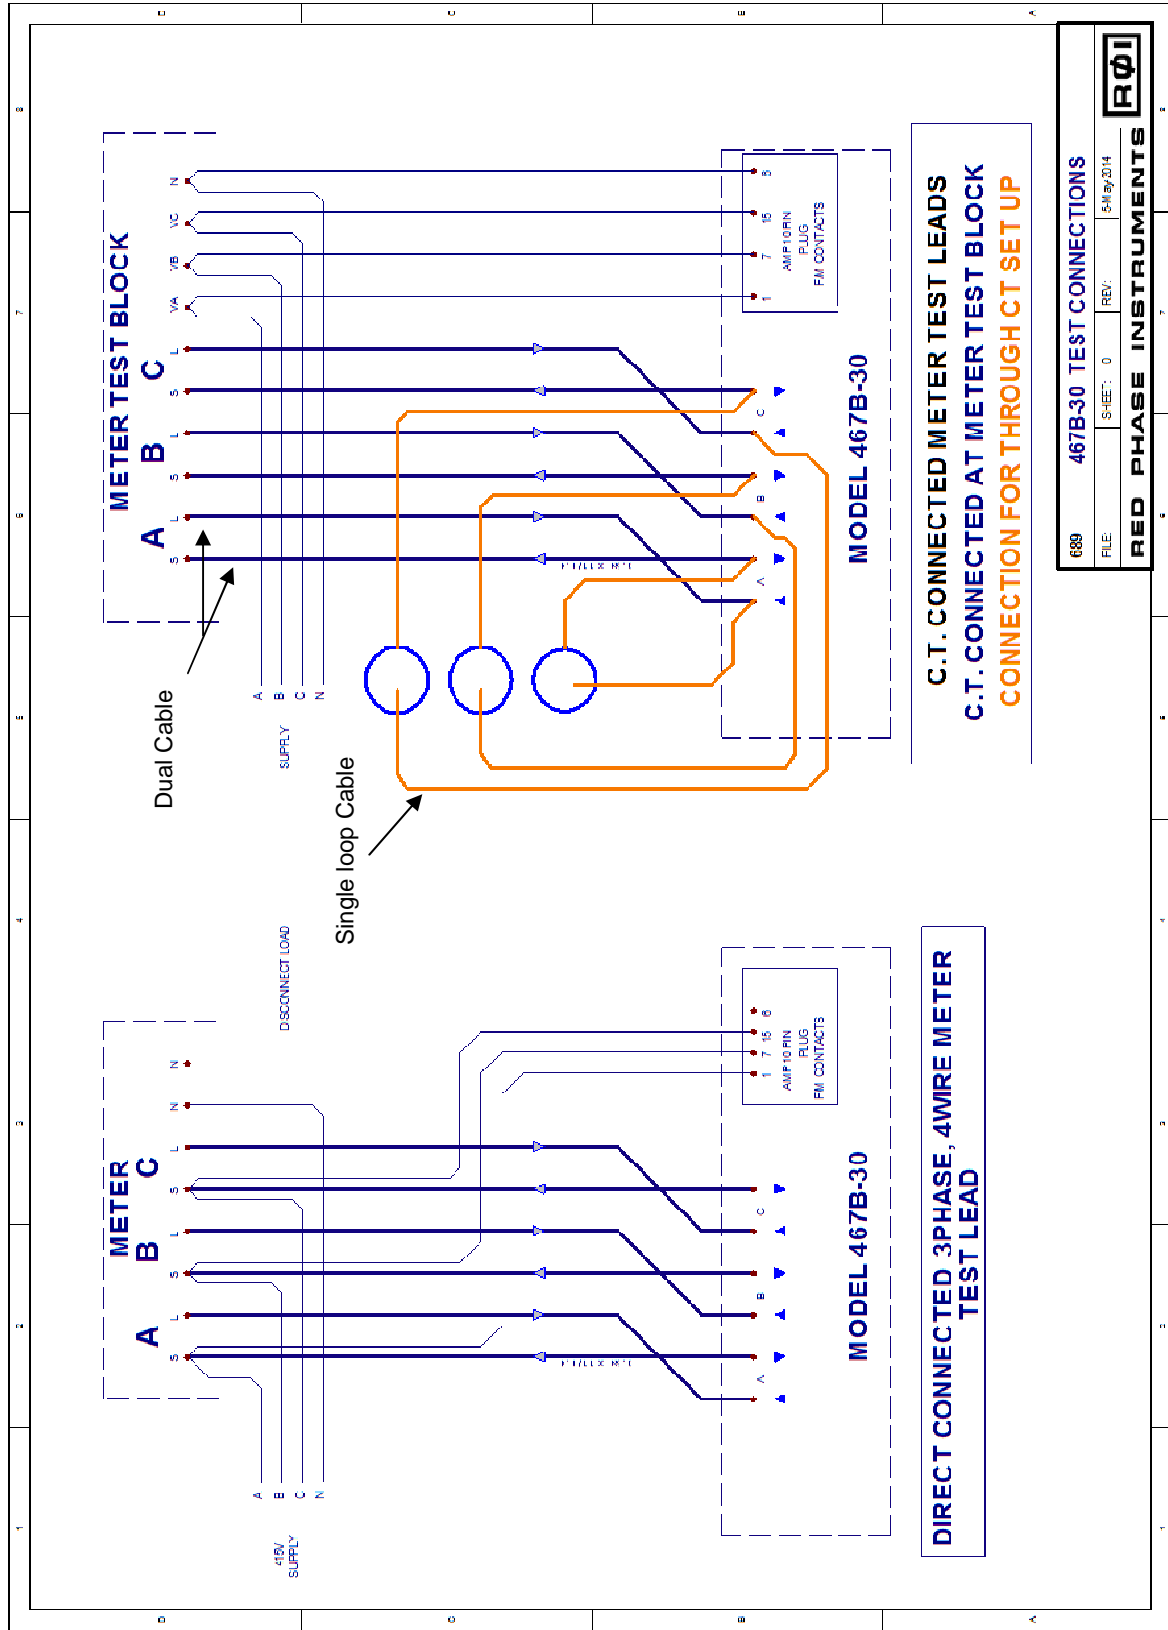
METER TEST BLOCK
A B C
N VC VB VA
L S L S L S
AMP 10 PIN PLUG FM CONTACTS
1 7 15 8
C B A
MODEL 467B-30
A B C N
SUPPLY
Dual Cable
Single loop Cable
C.T. CONNECTED METER TEST LEADS
C.T. CONNECTED AT METER TEST BLOCK
CONNECTION FOR THROUGH CT SET UP
689 467B-30 TEST CONNECTIONS
FILE: SHEET: 0 REV: 6-May-2014
RED PHASE INSTRUMENTS
RΦI
DISCONNECT LOAD
METER
A B C
N N
L S L S L S
AMP 10 PIN PLUG FM CONTACTS
1 7 15 8
C B A
MODEL 467B-30
A B C N
415V SUPPLY
DIRECT CONNECTED 3PHASE, 4WIRE METER TEST LEAD